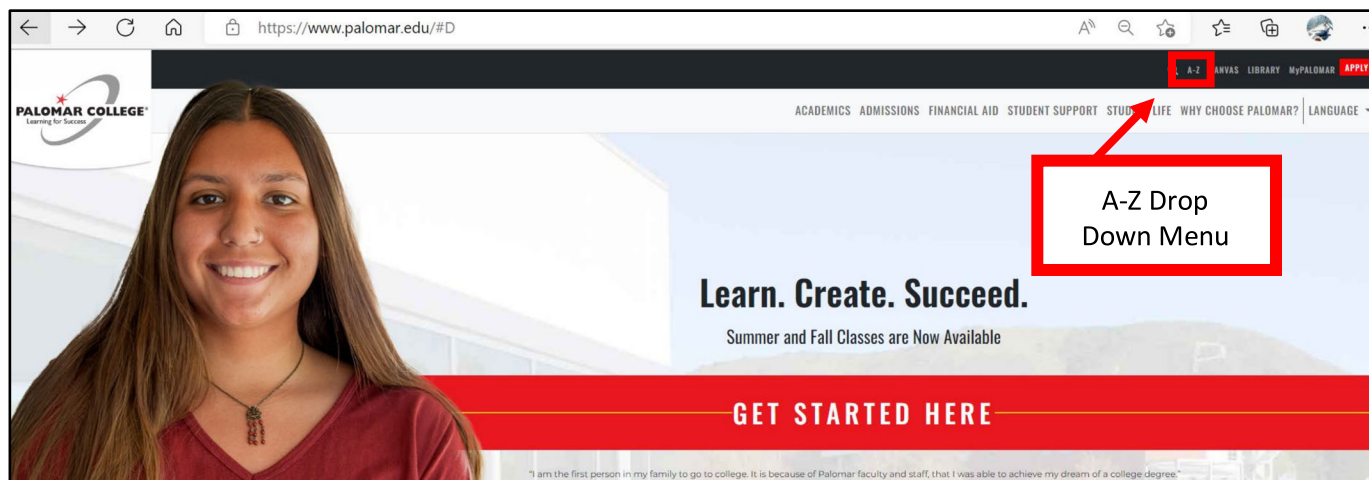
https://www.palomar.edu/#D

A-Z ANVAS LIBRARY MyPALOMAR APPLY

PALOMAR COLLEGE
Learning for Success

ACADEMICS ADMISSIONS FINANCIAL AID STUDENT SUPPORT STUD LIFE WHY CHOOSE PALOMAR? LANGUAGE

A-Z Drop Down Menu

Learn. Create. Succeed.

Summer and Fall Classes are Now Available

GET STARTED HERE

"I am the first person in my family to go to college. It is because of Palomar faculty and staff, that I was able to achieve my dream of a college degree."